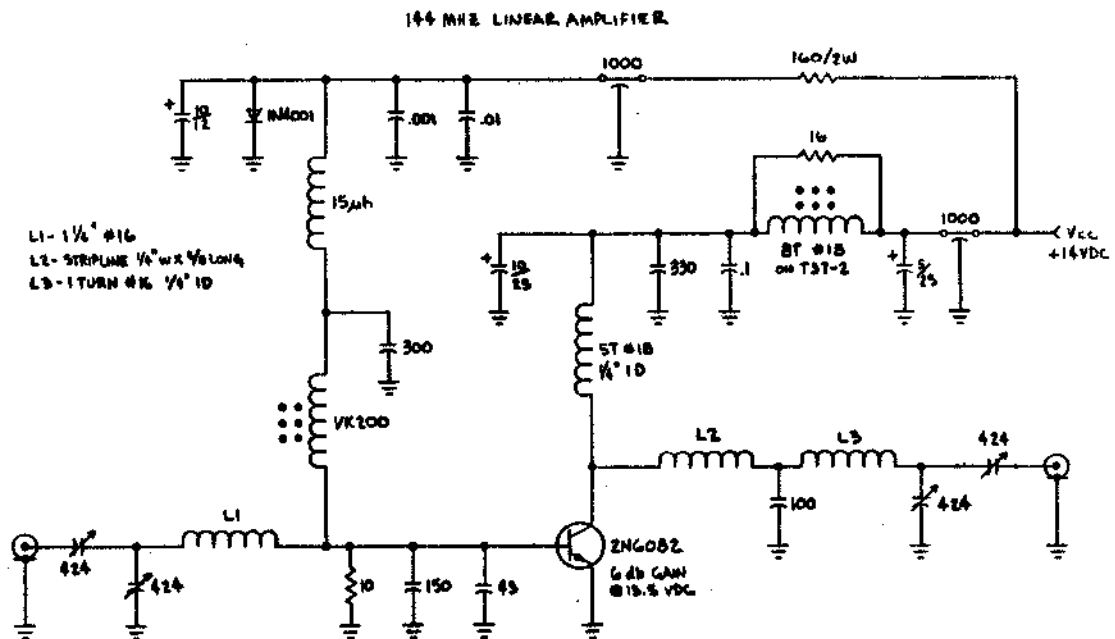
144 MHZ LINEAR AMPLIFIER

1000

160/2W

10
12

1N4001

.001

.01

16

15μh

L1- 1¼" #16
L2- STRIPLINE ¼"W x ⅝"LONG
L3- 1 TURN #16 ¼" ID

8T #18
on T37-2

1000

Vcc
+14VDC

10
25

330

.1

5
25

300

5T #18
¼" ID

VK200

L2

L3

424

424

100

L1

424

424

2N6082

6db GAIN
@13.5 VDC

10

150

43